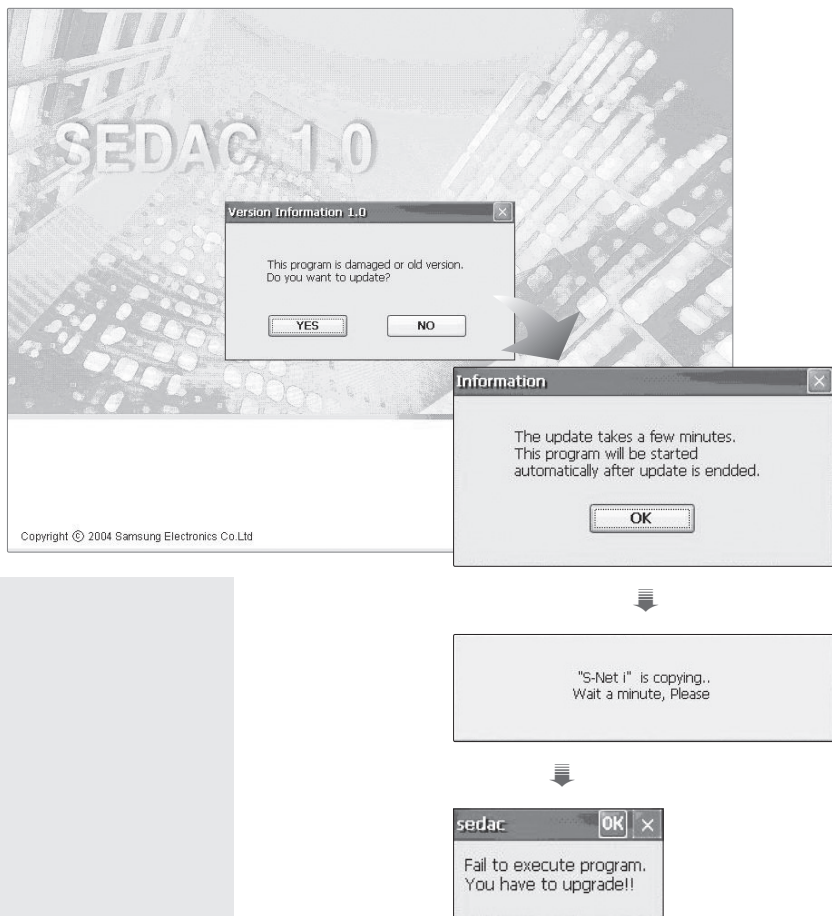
SEDAC 1.0

Version Information 1.0

This program is damaged or old version.
Do you want to update?

YES

NO

Information

The update takes a few minutes.
This program will be started
automatically after update is endded.

OK

Copyright © 2004 Samsung Electronics Co.Ltd

"S-Net i" is copying..
Wait a minute, Please

sedac

OK

Fail to execute program.
You have to upgrade!!